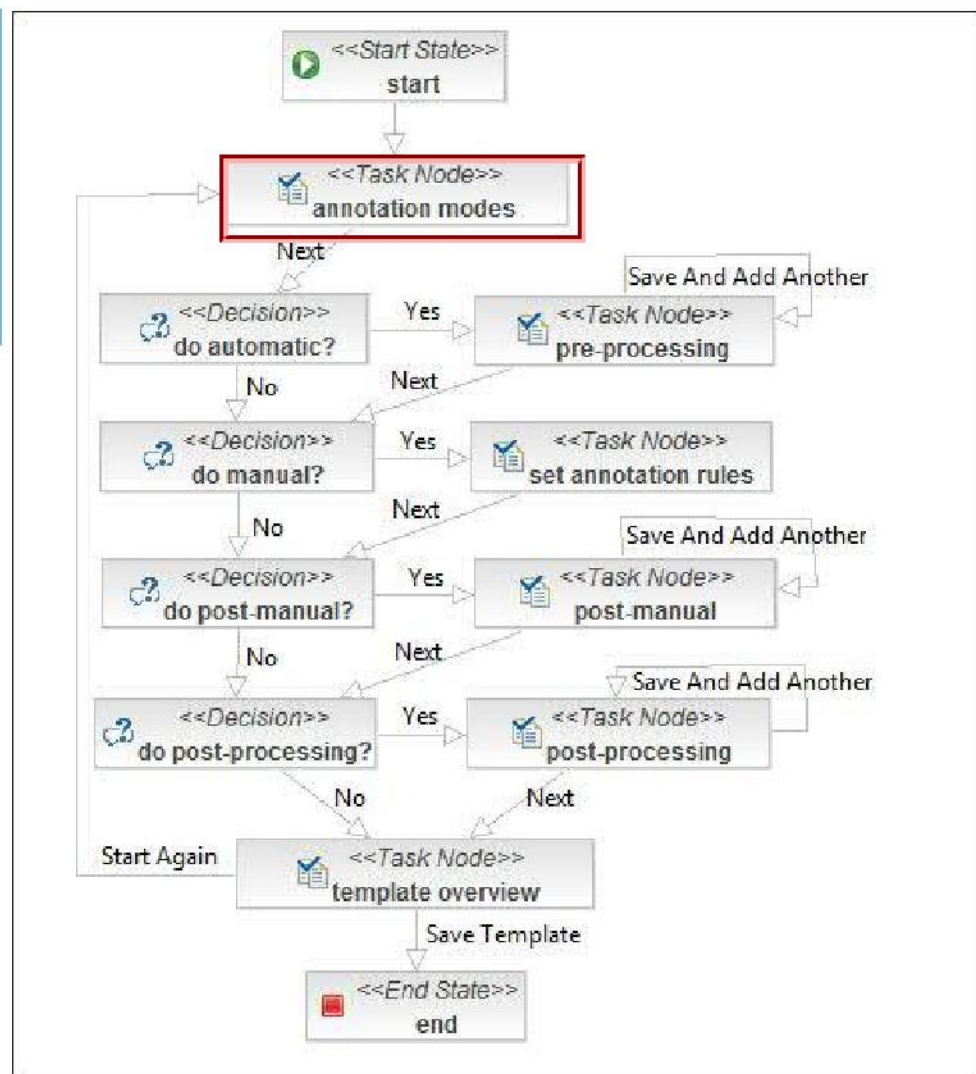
<<Start State>>
start

<<Task Node>>
annotation modes

Next

Save And Add Another

<<Decision>>
do automatic?

Yes

<<Task Node>>
pre-processing

No

Next

<<Decision>>
do manual?

Yes

<<Task Node>>
set annotation rules

No

Next

Save And Add Another

<<Decision>>
do post-manual?

Yes

<<Task Node>>
post-manual

No

Next

Save And Add Another

<<Decision>>
do post-processing?

Yes

<<Task Node>>
post-processing

No

Next

Start Again

<<Task Node>>
template overview

Save Template

<<End State>>
end